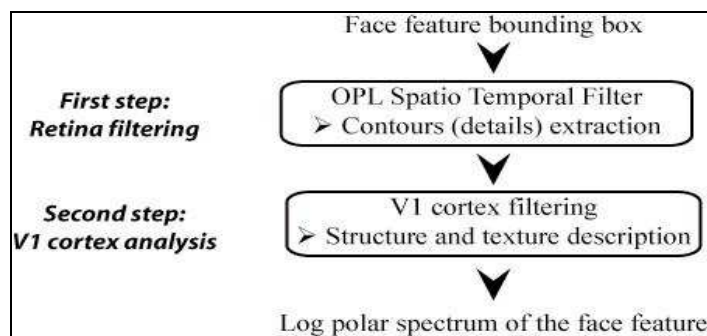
Face feature bounding box

First step: Retina filtering

OPL Spatio Temporal Filter
➢ Contours (details) extraction

Second step: V1 cortex analysis

V1 cortex filtering
➢ Structure and texture description

Log polar spectrum of the face feature